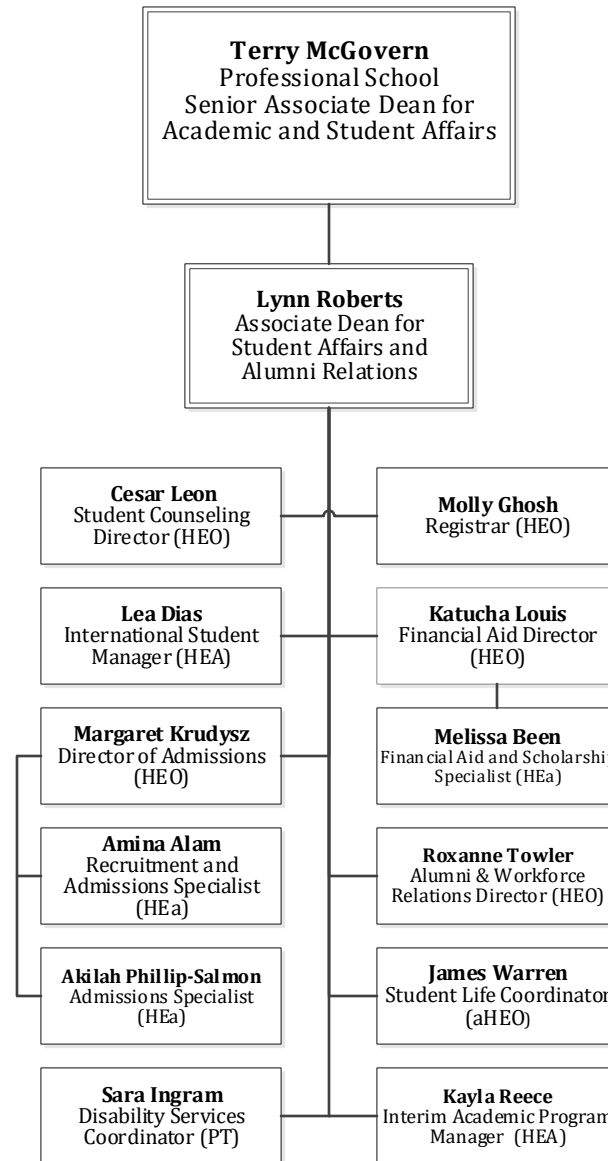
**Terry McGovern**
Professional School
Senior Associate Dean for Academic and Student Affairs

**Lynn Roberts**
Associate Dean for Student Affairs and Alumni Relations

**Cesar Leon**
Student Counseling Director (HEO)

**Molly Ghosh**
Registrar (HEO)

**Lea Dias**
International Student Manager (HEA)

**Katucha Louis**
Financial Aid Director (HEO)

**Margaret Krudysz**
Director of Admissions (HEO)

**Melissa Been**
Financial Aid and Scholarshi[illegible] Specialist (HEa)

**Amina Alam**
Recruitment and Admissions Specialist (HEa)

**Roxanne Towler**
Alumni & Workforce Relations Director (HEO)

**Akilah Phillip-Salmon**
Admissions Specialist (HEa)

**James Warren**
Student Life Coordinato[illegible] (aHEO)

**Sara Ingram**
Disability Services Coordinator (PT)

**Kayla Reece**
Interim Academic Program Manager (HEA)